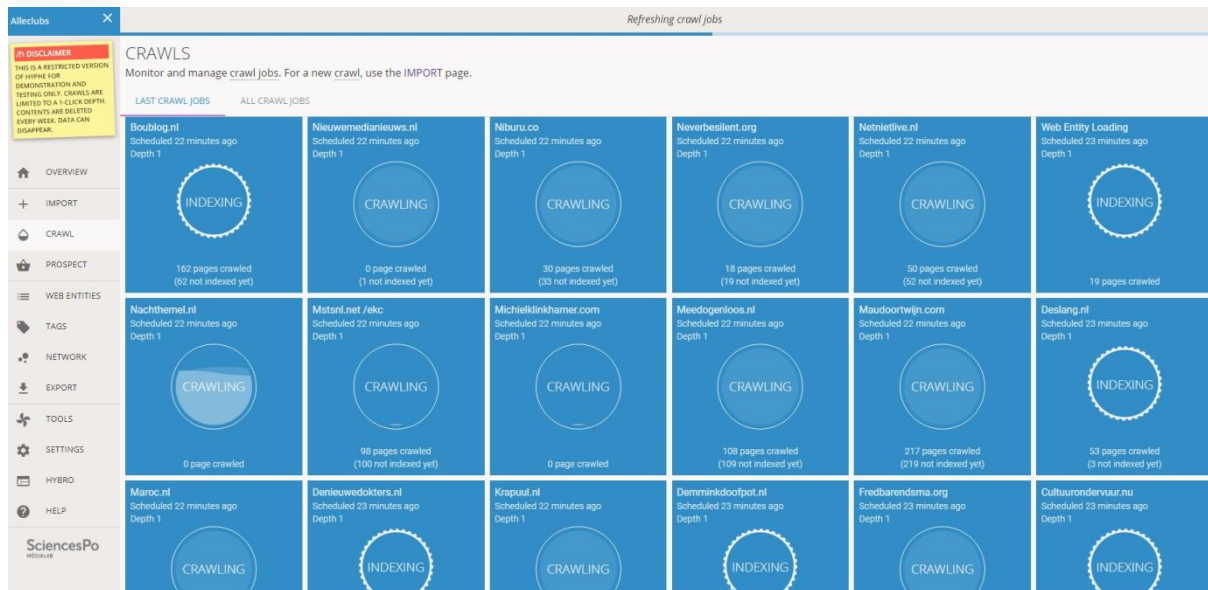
Alleclubs ✕

Refreshing crawl jobs

⚠ DISCLAIMER
THIS IS A RESTRICTED VERSION OF HYPHE FOR DEMONSTRATION AND TESTING ONLY. CRAWLS ARE LIMITED TO A 1-CLICK DEPTH. CONTENTS ARE DELETED EVERY WEEK. DATA CAN DISAPPEAR.

OVERVIEW
IMPORT
CRAWL
PROSPECT
WEB ENTITIES
TAGS
NETWORK
EXPORT
TOOLS
SETTINGS
HYBRO
HELP

SciencesPo
MÉDIALAB

CRAWLS
Monitor and manage crawl jobs. For a new crawl, use the IMPORT page.

LAST CRAWL JOBS ALL CRAWL JOBS

Boublog.nl
Scheduled 22 minutes ago
Depth 1
INDEXING
162 pages crawled
(62 not indexed yet)

Nieuwemedianieuws.nl
Scheduled 22 minutes ago
Depth 1
CRAWLING
0 pages crawled
(1 not indexed yet)

Niburu.co
Scheduled 22 minutes ago
Depth 1
CRAWLING
30 pages crawled
(33 not indexed yet)

Neverbesilent.org
Scheduled 22 minutes ago
Depth 1
CRAWLING
18 pages crawled
(19 not indexed yet)

Netnietlive.nl
Scheduled 22 minutes ago
Depth 1
CRAWLING
50 pages crawled
(52 not indexed yet)

Web Entity Loading
Scheduled 23 minutes ago
Depth 1
INDEXING
19 pages crawled

Nachthemel.nl
Scheduled 22 minutes ago
Depth 1
CRAWLING
0 page crawled

Mstsnl.net /ekc
Scheduled 22 minutes ago
Depth 1
CRAWLING
98 pages crawled
(100 not indexed yet)

Michielklinkhamer.com
Scheduled 22 minutes ago
Depth 1
CRAWLING
0 page crawled

Meedogenloos.nl
Scheduled 22 minutes ago
Depth 1
CRAWLING
108 pages crawled
(109 not indexed yet)

Maudoortwijn.com
Scheduled 22 minutes ago
Depth 1
CRAWLING
217 pages crawled
(219 not indexed yet)

Deslang.nl
Scheduled 23 minutes ago
Depth 1
INDEXING
53 pages crawled
(3 not indexed yet)

Maroc.nl
Scheduled 22 minutes ago
Depth 1
CRAWLING

Denieuwedokters.nl
Scheduled 23 minutes ago
Depth 1
INDEXING

Krapuul.nl
Scheduled 22 minutes ago
Depth 1
CRAWLING

Demminkdoofpot.nl
Scheduled 23 minutes ago
Depth 1
INDEXING

Fredbarendsma.org
Scheduled 23 minutes ago
Depth 1
CRAWLING

Cultuurondervuur.nu
Scheduled 23 minutes ago
Depth 1
INDEXING